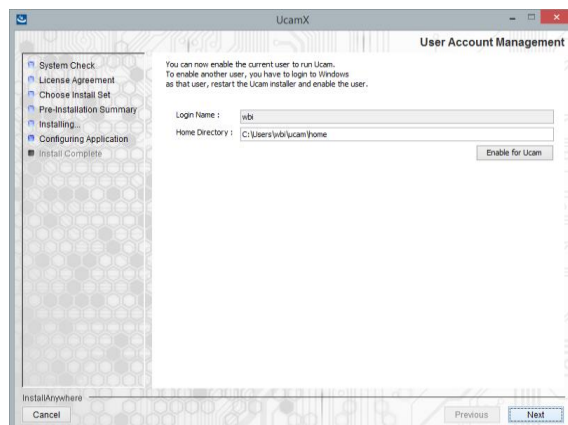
UcamX

User Account Management

System Check
License Agreement
Choose Install Set
Pre-Installation Summary
Installing...
Configuring Application
Install Complete

You can now enable the current user to run Ucam.
To enable another user, you have to login to Windows as that user, restart the Ucam installer and enable the user.

Login Name : wbi
Home Directory : C:\Users\wbi\ucam\home

Enable for Ucam

InstallAnywhere

Cancel

Previous

Next